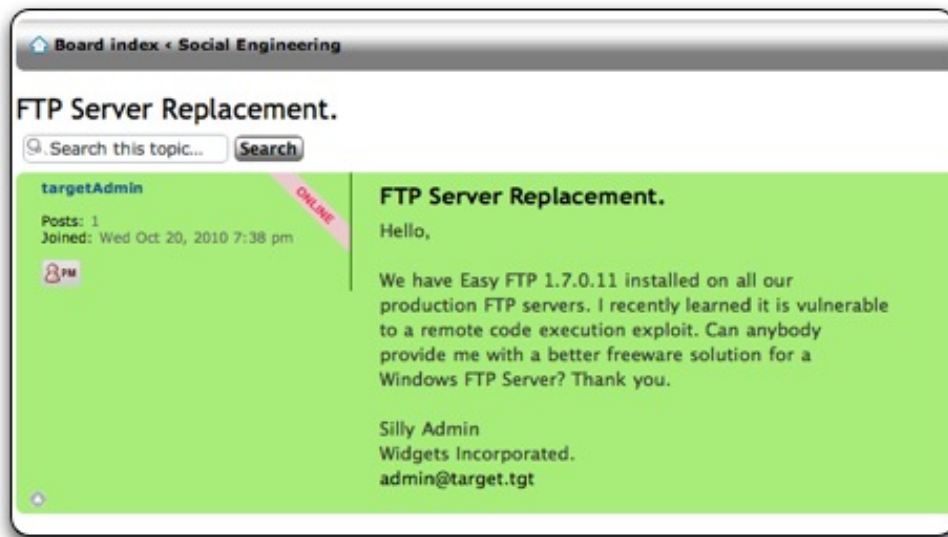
Board index ‹ Social Engineering

FTP Server Replacement.

Search this topic...
Search

targetAdmin
ONLINE

Posts: 1
Joined: Wed Oct 20, 2010 7:38 pm

PM

FTP Server Replacement.

Hello,

We have Easy FTP 1.7.0.11 installed on all our production FTP servers. I recently learned it is vulnerable to a remote code execution exploit. Can anybody provide me with a better freeware solution for a Windows FTP Server? Thank you.

Silly Admin
Widgets Incorporated.
admin@target.tgt